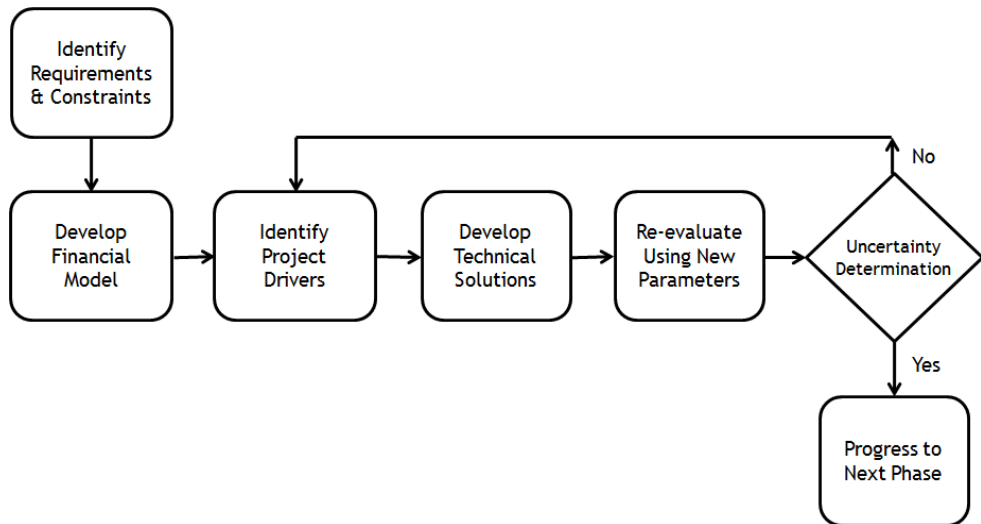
Identify Requirements & Constraints

Develop Financial Model

Identify Project Drivers

Develop Technical Solutions

Re-evaluate Using New Parameters

Uncertainty Determination

No

Yes

Progress to Next Phase